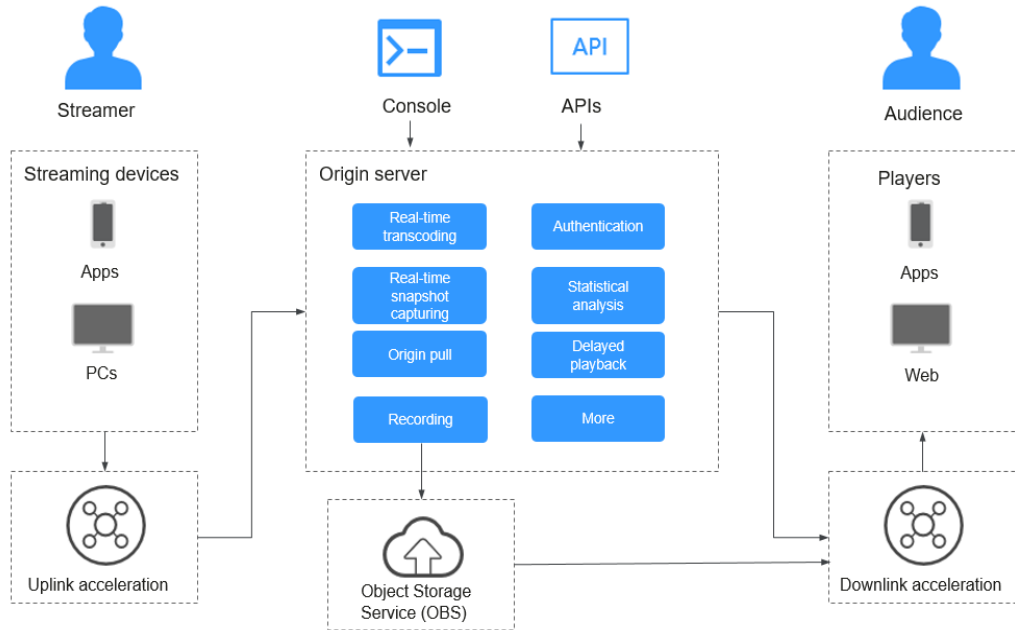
API

Streamer

Console

APIs

Audience

Streaming devices

Apps

PCs

Origin server

Real-time transcoding

Authentication

Real-time snapshot capturing

Statistical analysis

Origin pull

Delayed playback

Recording

More

Players

Apps

Web

Uplink acceleration

Object Storage Service (OBS)

Downlink acceleration